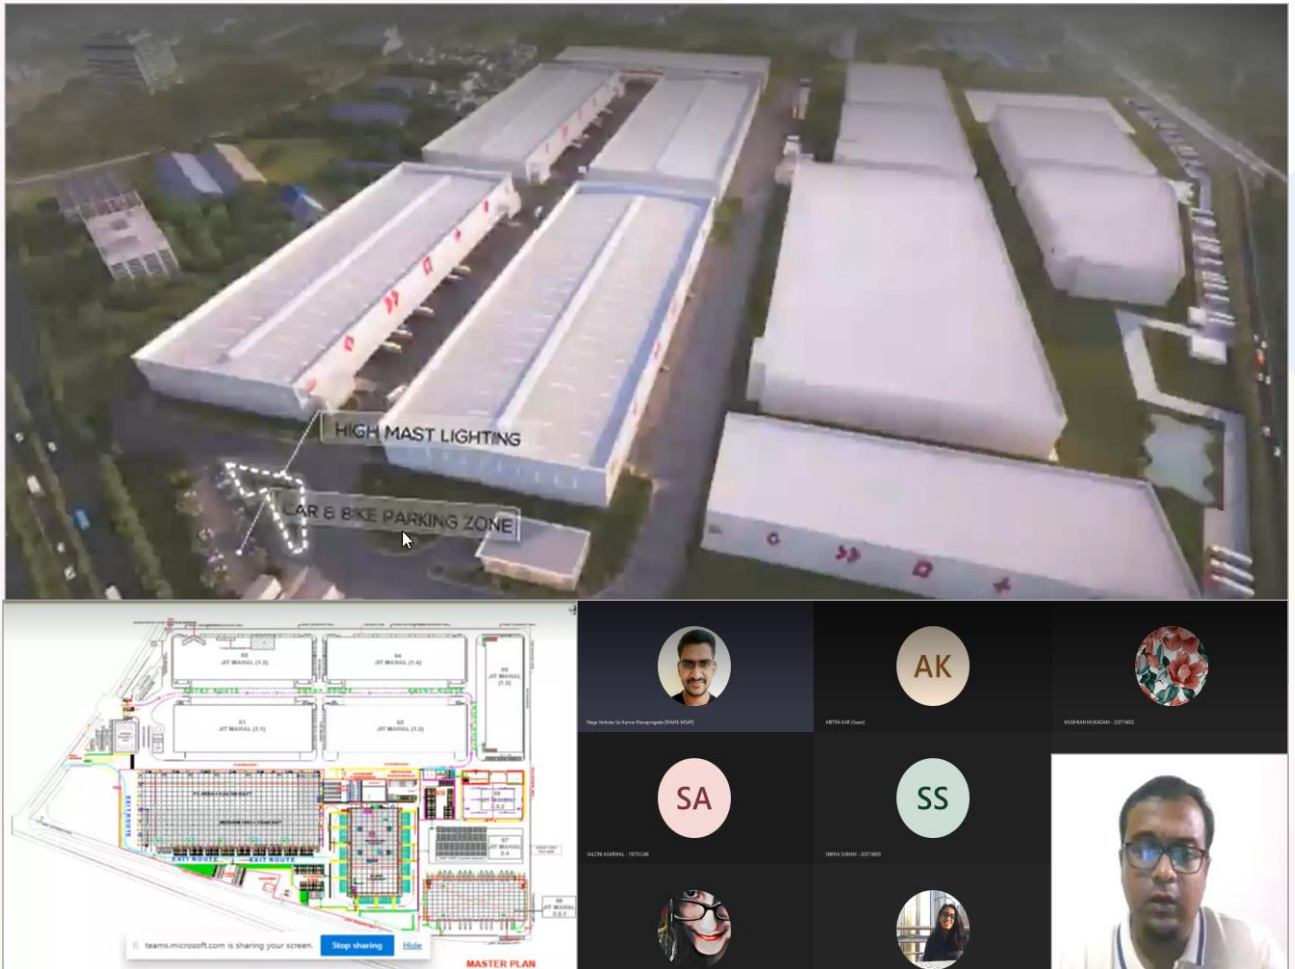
HIGH MAST LIGHTING

CAR & BIKE PARKING ZONE

JIT MAHAL (1.3)

JIT MAHAL (1.4)

JIT MAHAL (1.5)

JIT MAHAL (1.1)

JIT MAHAL (1.2)

EXIT ROUTE

EXIT ROUTE

teams.microsoft.com is sharing your screen.

Stop sharing

Hide

MASTER PLAN

AK

SA

SS